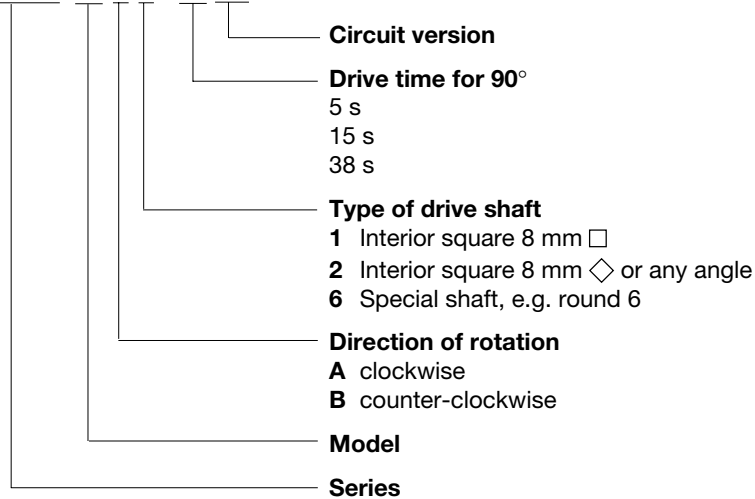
**Circuit version**

**Drive time for 90°**
5 s
15 s
38 s

**Type of drive shaft**
**1** Interior square 8 mm □
**2** Interior square 8 mm ◇ or any angle
**6** Special shaft, e.g. round 6

**Direction of rotation**
**A** clockwise
**B** counter-clockwise

**Model**

**Series**